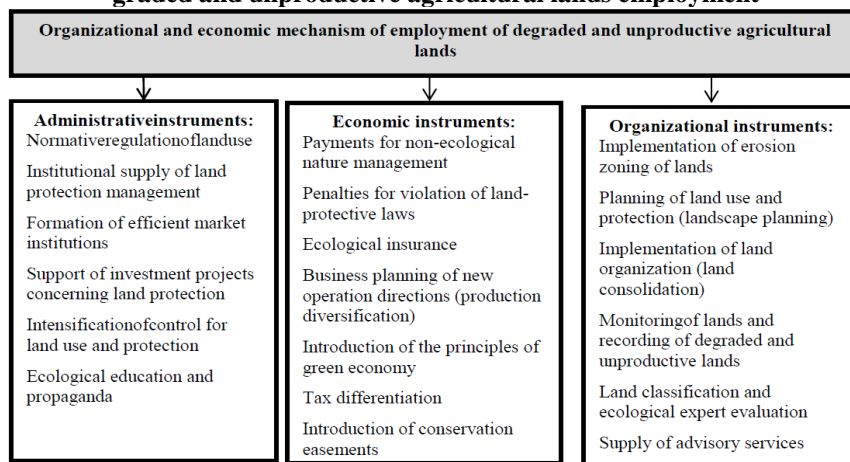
graded and unproductive agricultural lands employment

Organizational and economic mechanism of employment of degraded and unproductive agricultural lands

Administrativeinstruments:
Normativeregulationoflanduse
Institutional supply of land protection management
Formation of efficient market institutions
Support of investment projects concerning land protection
Intensificationofcontrol for land use and protection
Ecological education and propaganda

Economic instruments:
Payments for non-ecological nature management
Penalties for violation of land-protective laws
Ecological insurance
Business planning of new operation directions (production diversification)
Introduction of the principles of green economy
Tax differentiation
Introduction of conservation easements

Organizational instruments:
Implementation of erosion zoning of lands
Planning of land use and protection (landscape planning)
Implementation of land organization (land consolidation)
Monitoringof lands and recording of degraded and unproductive lands
Land classification and ecological expert evaluation
Supply of advisory services